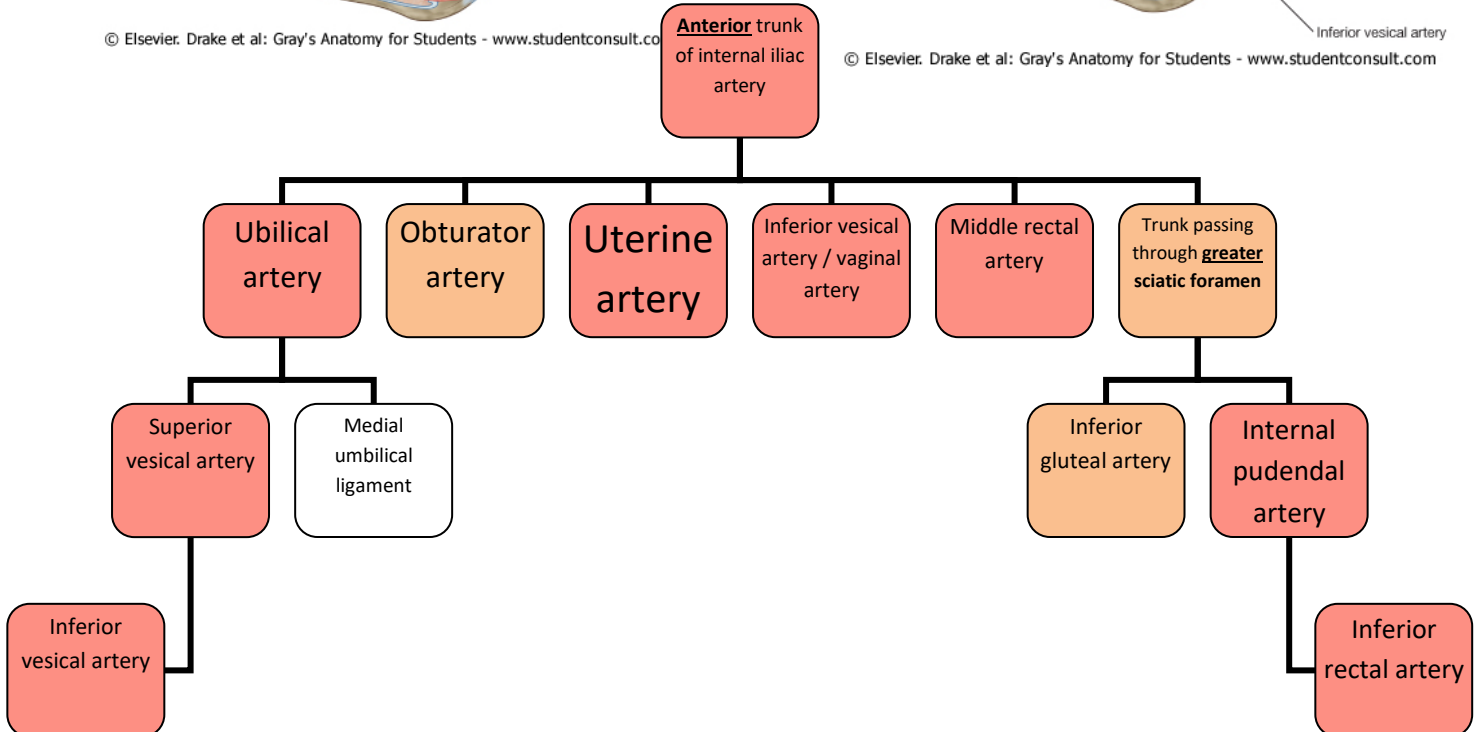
© Elsevier. Drake et al: Gray's Anatomy for Students - www.studentconsult.co

Inferior vesical artery

© Elsevier. Drake et al: Gray's Anatomy for Students - www.studentconsult.com

**Anterior** trunk of internal iliac artery

Ubilical artery

Obturator artery

Uterine artery

Inferior vesical artery / vaginal artery

Middle rectal artery

Trunk passing through **greater sciatic foramen**

Superior vesical artery

Medial umbilical ligament

Inferior gluteal artery

Internal pudendal artery

Inferior vesical artery

Inferior rectal artery